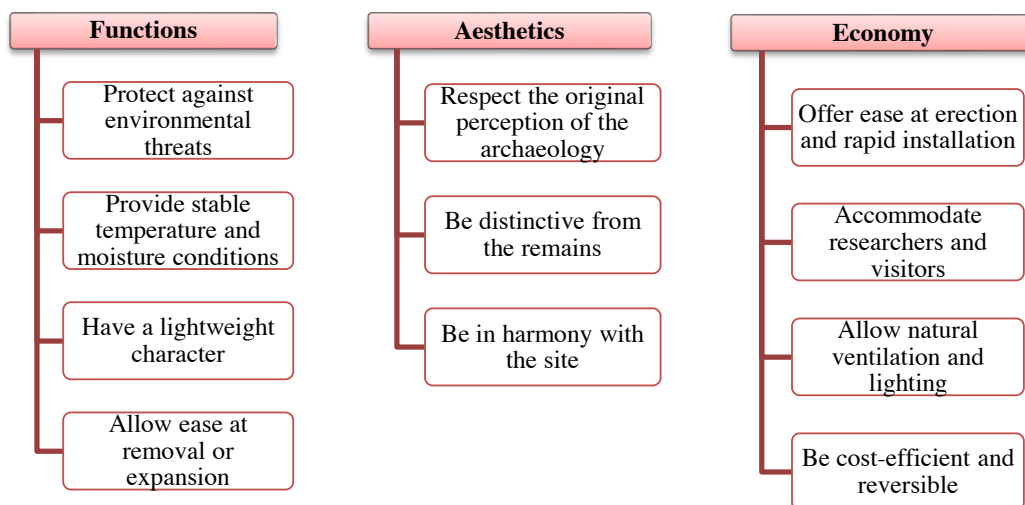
Functions

Protect against environmental threats

Provide stable temperature and moisture conditions

Have a lightweight character

Allow ease at removal or expansion

Aesthetics

Respect the original perception of the archaeology

Be distinctive from the remains

Be in harmony with the site

Economy

Offer ease at erection and rapid installation

Accommodate researchers and visitors

Allow natural ventilation and lighting

Be cost-efficient and reversible